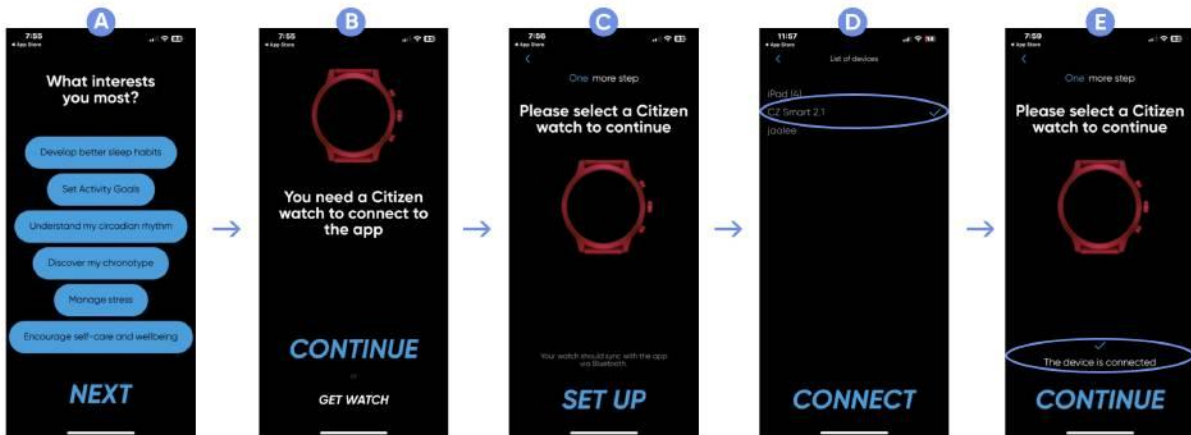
A

7:55
◂ App Store

What interests you most?

Develop better sleep habits

Set Activity Goals

Understand my circadian rhythm

Discover my chronotype

Manage stress

Encourage self-care and wellbeing

NEXT

B

7:55
◂ App Store

You need a Citizen watch to connect to the app

CONTINUE

or

GET WATCH

C

7:56
◂ App Store

<

One more step

Please select a Citizen watch to continue

Your watch should sync with the app via Bluetooth.

SET UP

D

11:57
◂ App Store

<

List of devices

iPad (4)

CZ Smart 2.1

jaalee

CONNECT

E

7:59
◂ App Store

<

One more step

Please select a Citizen watch to continue

✓

The device is connected

CONTINUE